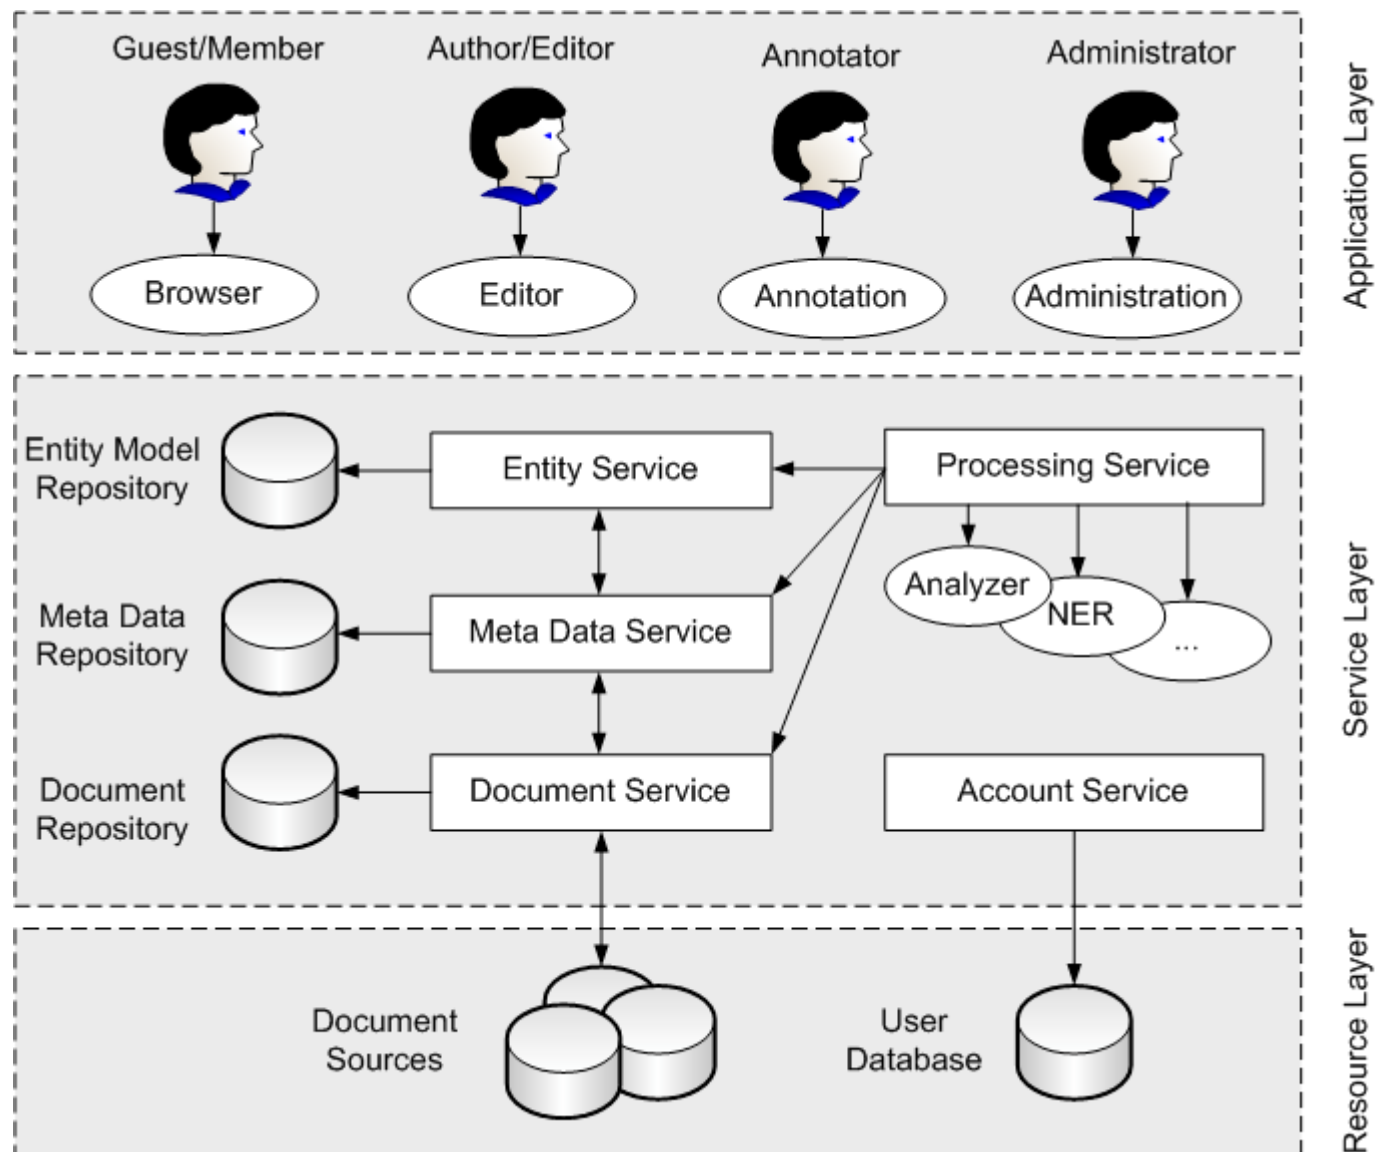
Guest/Member
Author/Editor
Annotator
Administrator
Browser
Editor
Annotation
Administration
Application Layer

Entity Model Repository
Entity Service
Processing Service
Meta Data Repository
Meta Data Service
Analyzer
NER
...
Document Repository
Document Service
Account Service
Service Layer

Document Sources
User Database
Resource Layer